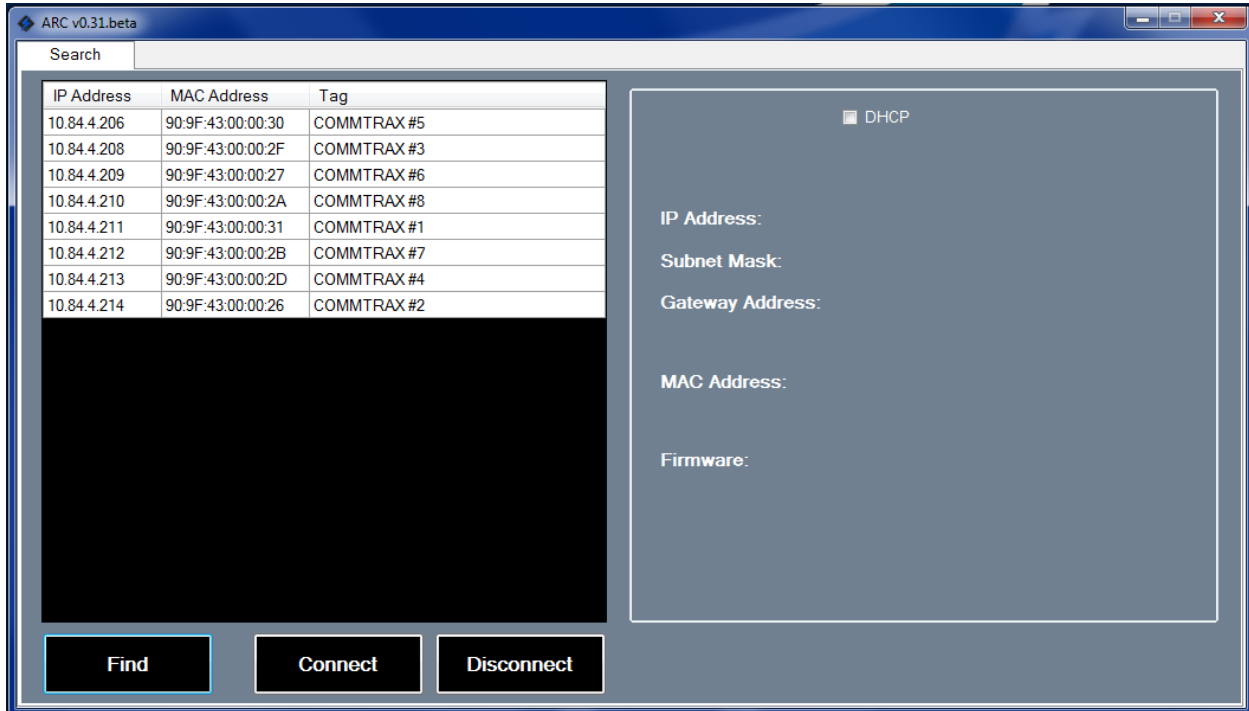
ARC v0.31.beta

Search

| IP Address | MAC Address | Tag |
|---|---|---|
| 10.84.4.206 | 90:9F:43:00:00:30 | COMMTRAX #5 |
| 10.84.4.208 | 90:9F:43:00:00:2F | COMMTRAX #3 |
| 10.84.4.209 | 90:9F:43:00:00:27 | COMMTRAX #6 |
| 10.84.4.210 | 90:9F:43:00:00:2A | COMMTRAX #8 |
| 10.84.4.211 | 90:9F:43:00:00:31 | COMMTRAX #1 |
| 10.84.4.212 | 90:9F:43:00:00:2B | COMMTRAX #7 |
| 10.84.4.213 | 90:9F:43:00:00:2D | COMMTRAX #4 |
| 10.84.4.214 | 90:9F:43:00:00:26 | COMMTRAX #2 |

DHCP

IP Address:

Subnet Mask:

Gateway Address:

MAC Address:

Firmware:

Find

Connect

Disconnect